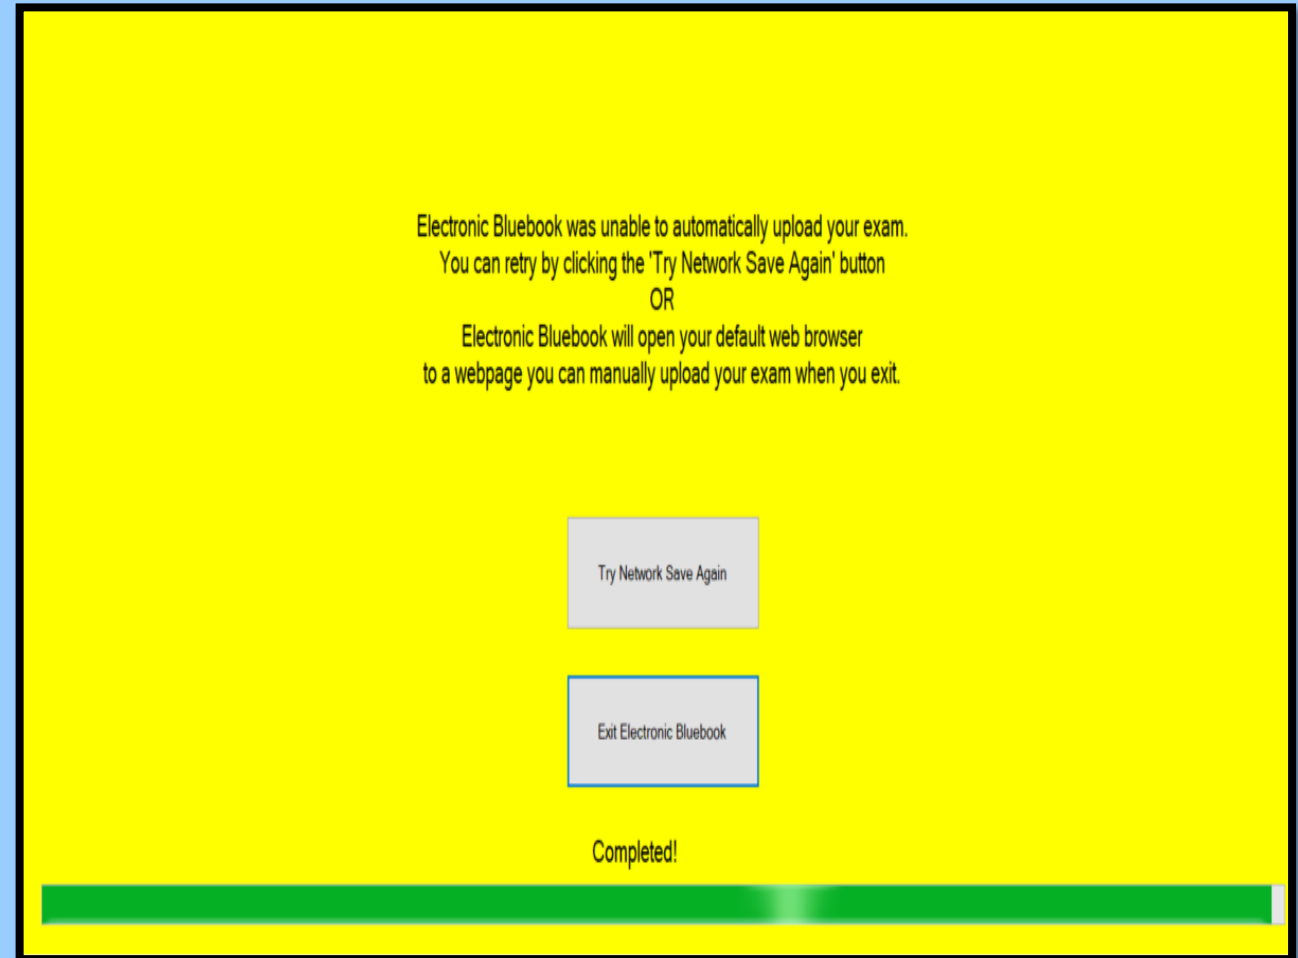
Electronic Bluebook was unable to automatically upload your exam.
You can retry by clicking the 'Try Network Save Again' button
OR
Electronic Bluebook will open your default web browser
to a webpage you can manually upload your exam when you exit.

Try Network Save Again

Exit Electronic Bluebook

Completed!